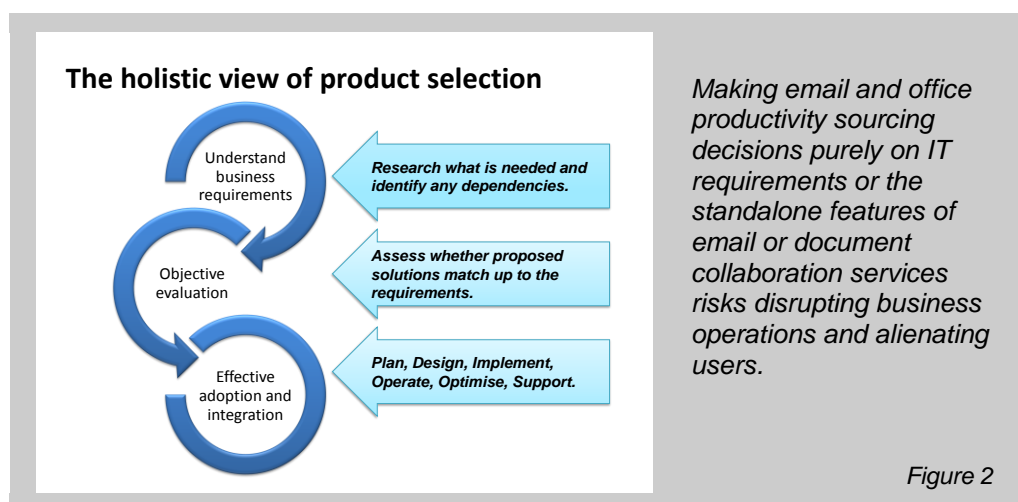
The holistic view of product selection

Understand business requirements

Research what is needed and identify any dependencies.

Objective evaluation

Assess whether proposed solutions match up to the requirements.

Effective adoption and integration

Plan, Design, Implement, Operate, Optimise, Support.

Making email and office productivity sourcing decisions purely on IT requirements or the standalone features of email or document collaboration services risks disrupting business operations and alienating users.

Figure 2